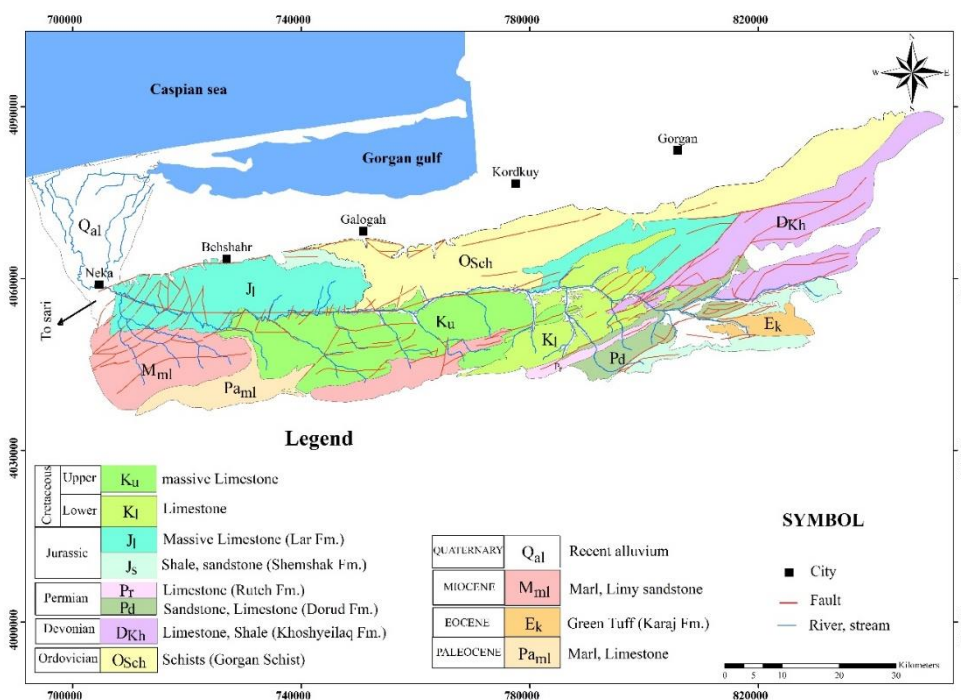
700000 740000 780000 820000

Caspian sea

Gorgan gulf

Gorgan

Kordkuy

Galogah

Behshahr

Neka

To sari

$Q_{al}$

$O_{Sch}$

$D_{Kh}$

$J_l$

$K_u$

$K_l$

$E_k$

Pd

$P_r$

$M_{ml}$

$Pa_{ml}$

4090000

4060000

4030000

4000000

N
W E
S

Legend

| | | | |
|---|---|---|---|
| Cretaceous | Upper | $K_u$ | massive Limestone |
| | Lower | $K_l$ | Limestone |
| Jurassic | | $J_l$ | Massive Limestone (Lar Fm.) |
| | | $J_s$ | Shale, sandstone (Shemshak Fm.) |
| Permian | | $P_r$ | Limestone (Rutch Fm.) |
| | | Pd | Sandstone, Limestone (Dorud Fm.) |
| Devonian | | $D_{Kh}$ | Limestone, Shale (Khoshyeilaq Fm.) |
| Ordovician | | $O_{Sch}$ | Schists (Gorgan Schist) |

| | | |
|---|---|---|
| QUATERNARY | $Q_{al}$ | Recent alluvium |
| MIOCENE | $M_{ml}$ | Marl, Limy sandstone |
| EOCENE | $E_k$ | Green Tuff (Karaj Fm.) |
| PALEOCENE | $Pa_{ml}$ | Marl, Limestone |

SYMBOL

City

Fault

River, stream

0 5 10 20 30 Kilometers

700000 740000 780000 820000